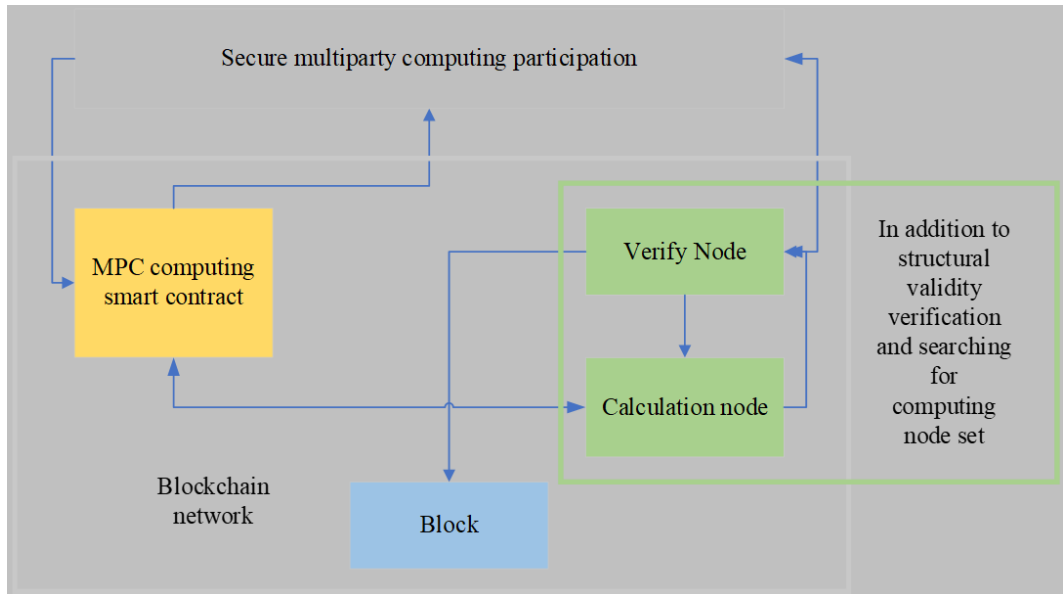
Secure multiparty computing participation

MPC computing smart contract

Verify Node

Calculation node

In addition to structural validity verification and searching for computing node set

Blockchain network

Block